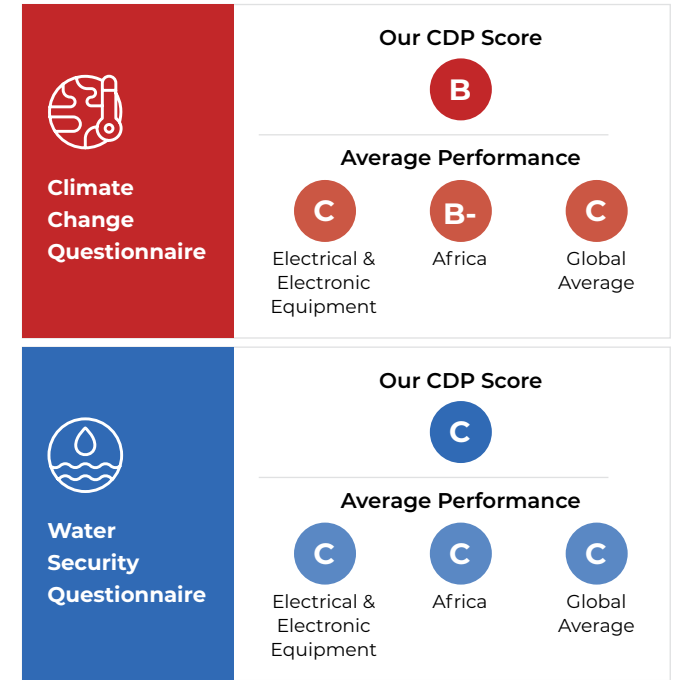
Climate Change Questionnaire

Our CDP Score

B

Average Performance

C
Electrical & Electronic Equipment

B-
Africa

C
Global Average

Water Security Questionnaire

Our CDP Score

C

Average Performance

C
Electrical & Electronic Equipment

C
Africa

C
Global Average